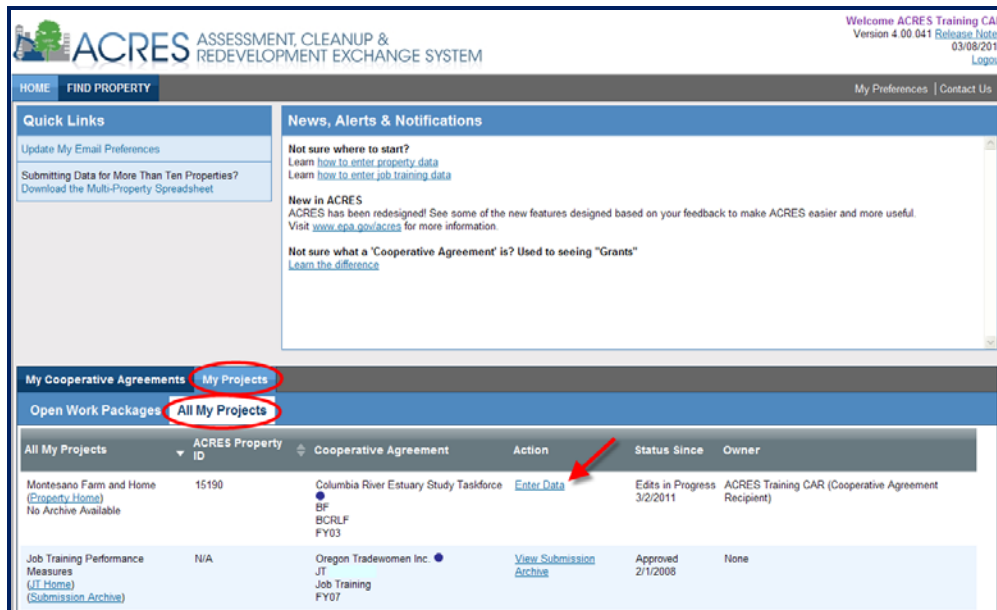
ACRES ASSESSMENT, CLEANUP & REDEVELOPMENT EXCHANGE SYSTEM

Welcome ACRES Training CAR
Version 4.00.041 Release Note
03/08/201
Logou

HOME FIND PROPERTY

My Preferences | Contact Us

Quick Links

Update My Email Preferences

Submitting Data for More Than Ten Properties?
Download the Multi-Property Spreadsheet

News, Alerts & Notifications

Not sure where to start?
Learn how to enter property data
Learn how to enter job training data

New in ACRES
ACRES has been redesigned! See some of the new features designed based on your feedback to make ACRES easier and more useful.
Visit www.epa.gov/acres for more information.

Not sure what a 'Cooperative Agreement' is? Used to seeing "Grants"
Learn the difference

My Cooperative Agreements My Projects

Open Work Packages All My Projects

| All My Projects | ACRES Property ID | Cooperative Agreement | Action | Status Since | Owner |
|---|---|---|---|---|---|
| Montesano Farm and Home (Property Home) No Archive Available | 15190 | Columbia River Estuary Study Taskforce BF BCRLF FY03 | Enter Data | Edits in Progress 3/2/2011 | ACRES Training CAR (Cooperative Agreement Recipient) |
| Job Training Performance Measures (JT Home) (Submission Archive) | N/A | Oregon Tradewomen Inc. JT Job Training FY07 | View Submission Archive | Approved 2/1/2008 | None |